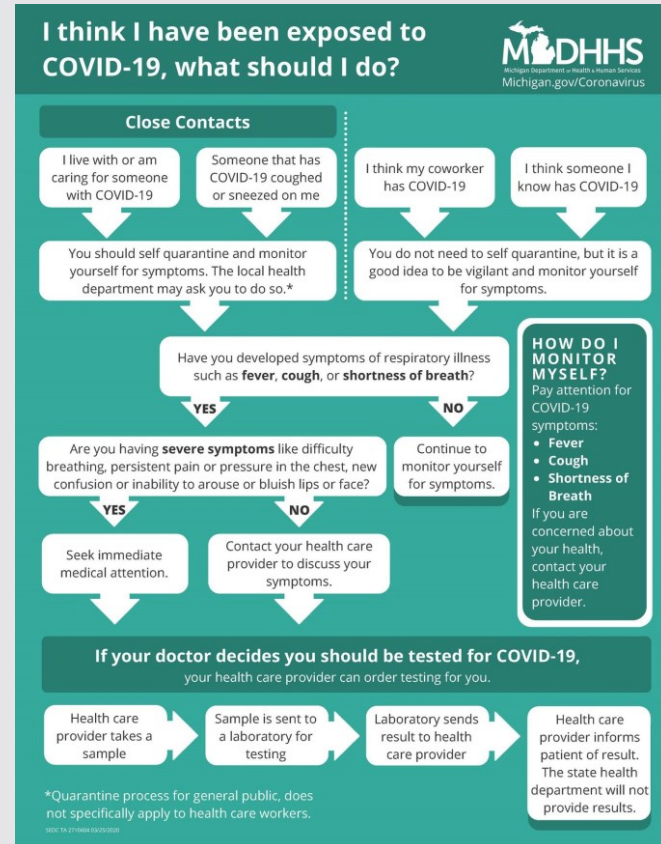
I think I have been exposed to COVID-19, what should I do?

MDHHS
Michigan Department of Health & Human Services
Michigan.gov/Coronavirus

Close Contacts

I live with or am caring for someone with COVID-19

Someone that has COVID-19 coughed or sneezed on me

I think my coworker has COVID-19

I think someone I know has COVID-19

You should self quarantine and monitor yourself for symptoms. The local health department may ask you to do so.*

You do not need to self quarantine, but it is a good idea to be vigilant and monitor yourself for symptoms.

Have you developed symptoms of respiratory illness such as **fever**, **cough**, or **shortness of breath**?

YES

NO

HOW DO I MONITOR MYSELF?
Pay attention for COVID-19 symptoms:
• Fever
• Cough
• Shortness of Breath
If you are concerned about your health, contact your health care provider.

Are you having **severe symptoms** like difficulty breathing, persistent pain or pressure in the chest, new confusion or inability to arouse or bluish lips or face?

Continue to monitor yourself for symptoms.

YES

NO

Seek immediate medical attention.

Contact your health care provider to discuss your symptoms.

If your doctor decides you should be tested for COVID-19,
your health care provider can order testing for you.

Health care provider takes a sample

Sample is sent to a laboratory for testing

Laboratory sends result to health care provider

Health care provider informs patient of result. The state health department will not provide results.

*Quarantine process for general public, does not specifically apply to health care workers.

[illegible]